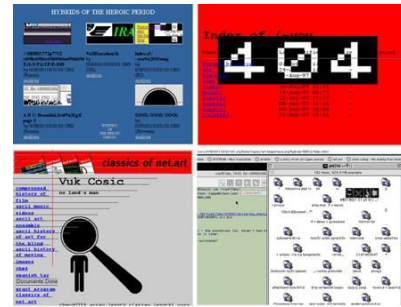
HYBRIDS OF THE HEROIC PERIOD

IRA

Index of /~

404

classics of net.art

Vuk Cosic

no land's man

compressed history of film
ascii music videos
ascii art ensemble
ascii history of art for the blind
ascii history of moving images
chad
deep
swedish lay
Documents Done
ascii unseen
classics of net.art